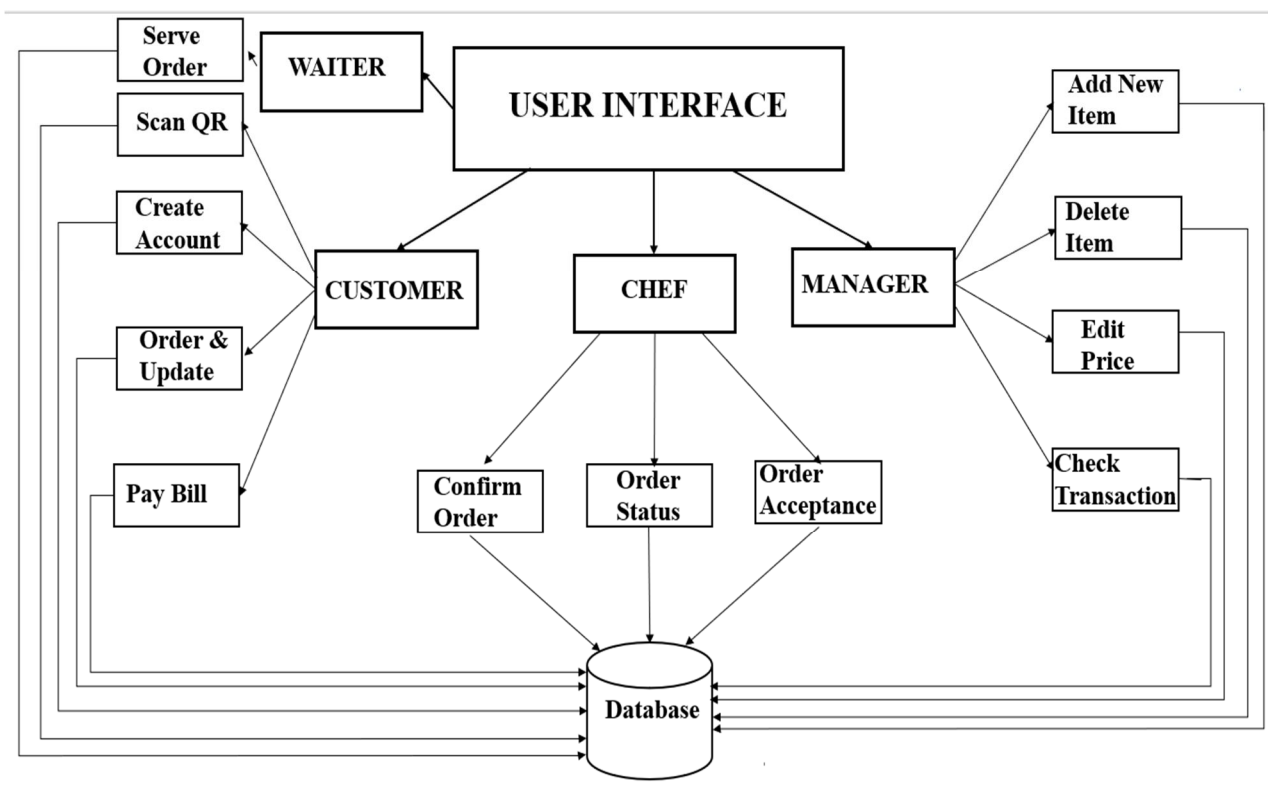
Serve Order

WAITER

USER INTERFACE

Scan QR

Create Account

CUSTOMER

Order & Update

Pay Bill

CHEF

MANAGER

Add New Item

Delete Item

Edit Price

Check Transaction

Confirm Order

Order Status

Order Acceptance

Database